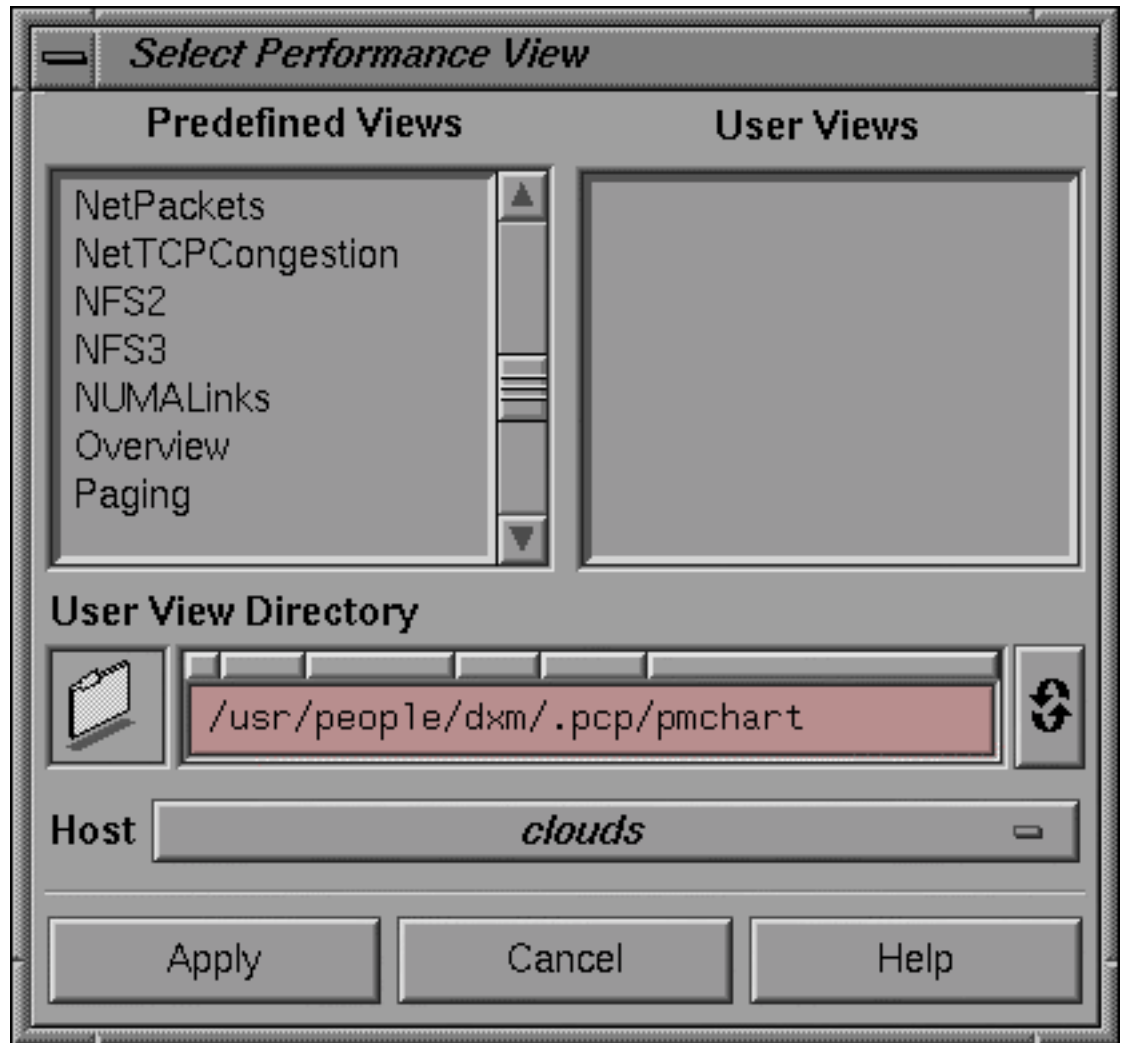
Select Performance View

Predefined Views

NetPackets
NetTCPCongestion
NFS2
NFS3
NUMALinks
Overview
Paging

User Views

User View Directory

/usr/people/dxm/.pcp/pmchart

Host clouds

Apply
Cancel
Help